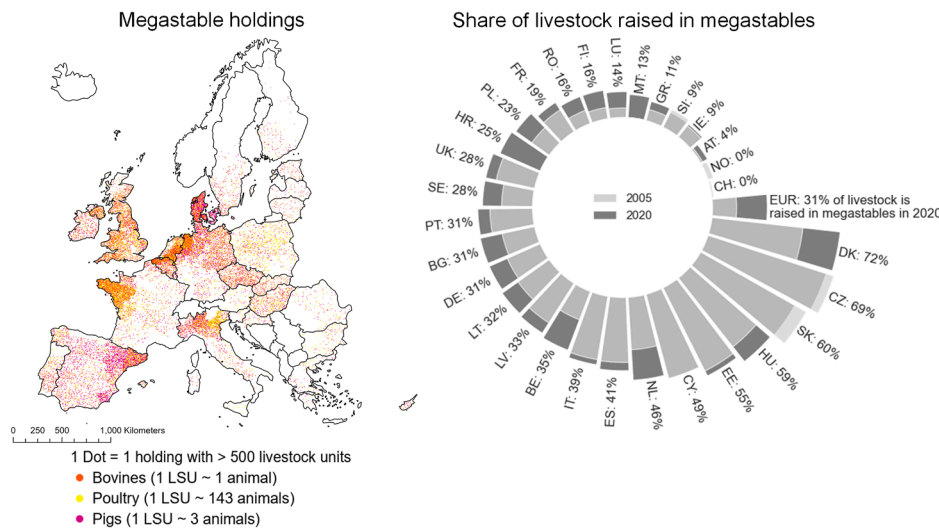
Megastable holdings

0 250 500 1,000 Kilometers

1 Dot = 1 holding with > 500 livestock units
Bovines (1 LSU ~ 1 animal)
Poultry (1 LSU ~ 143 animals)
Pigs (1 LSU ~ 3 animals)

Share of livestock raised in megastables

2005
2020

EUR: 31% of livestock is raised in megastables in 2020
DK: 72%
CZ: 69%
SK: 60%
HU: 59%
EE: 55%
CY: 49%
NL: 46%
ES: 41%
IT: 39%
BE: 35%
LV: 33%
LT: 32%
DE: 31%
BG: 31%
PT: 31%
SE: 28%
UK: 28%
HR: 25%
PL: 23%
FR: 19%
RO: 16%
FI: 16%
LU: 14%
MT: 13%
GR: 11%
SI: 9%
IE: 9%
AT: 4%
NO: 0%
CH: 0%